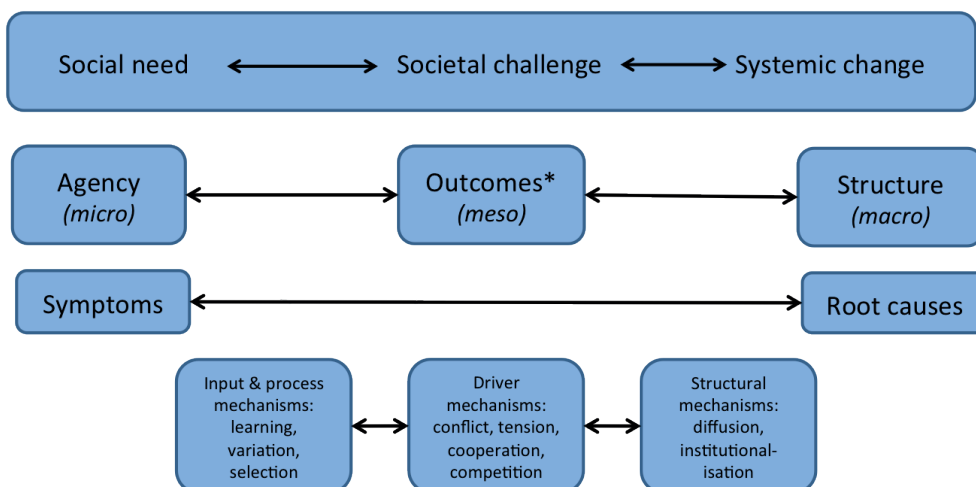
Social need Societal challenge Systemic change

Agency
*(micro)*

Outcomes*
*(meso)*

Structure
*(macro)*

Symptoms

Root causes

Input & process mechanisms: learning, variation, selection

Driver mechanisms: conflict, tension, cooperation, competition

Structural mechanisms: diffusion, institutional-isation